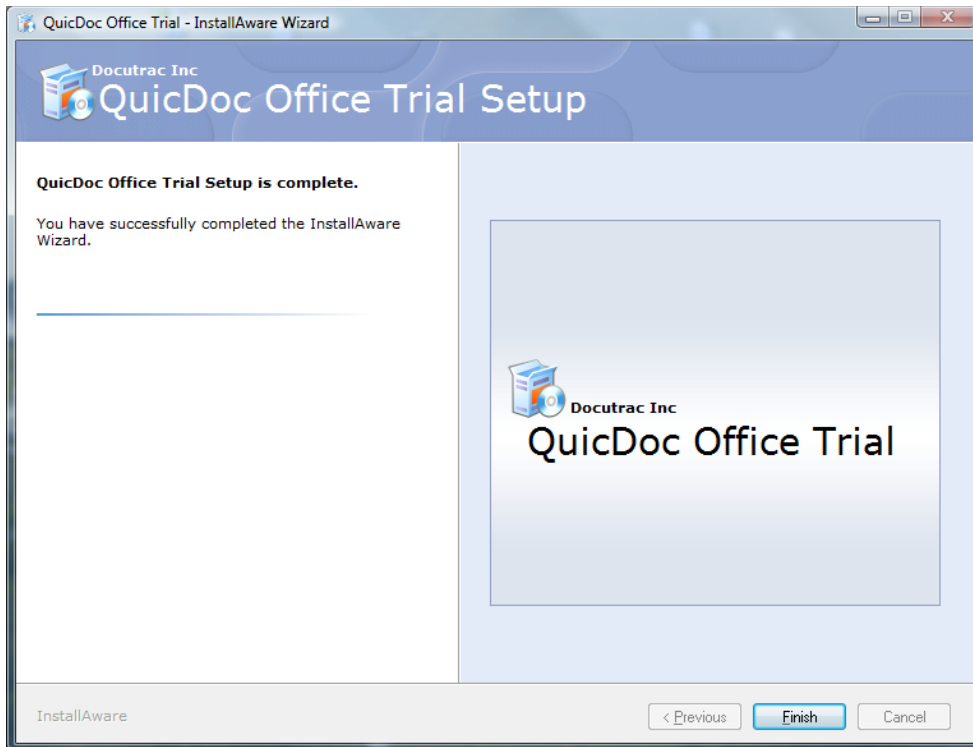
QuicDoc Office Trial - InstallAware Wizard

Docutrac Inc
QuicDoc Office Trial Setup

QuicDoc Office Trial Setup is complete.

You have successfully completed the InstallAware Wizard.

Docutrac Inc
QuicDoc Office Trial

InstallAware

< Previous
Finish
Cancel